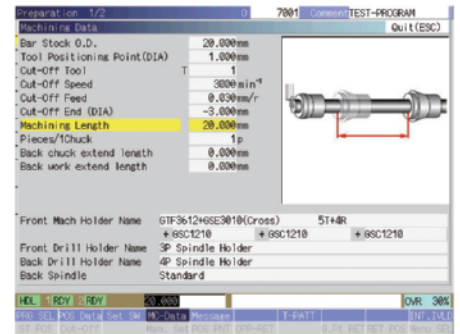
Preparation 1/2 0 7001 Comment TEST-PROGRAM
Machining Data Quit(ESC)

| | | |
|---|---|---|
| Bar Stock O.D. | | 20.000mm |
| Tool Positioning Point(DIA) | | 1.000mm |
| Cut-Off Tool | T | 1 |
| Cut-Off Speed | | 3000min$^{-1}$ |
| Cut-Off Feed | | 0.030mm/r |
| Cut-Off End (DIA) | | -3.000mm |
| Machining Length | | 20.000mm |
| Pieces/1Chuck | | 1p |
| Back chuck extend length | | 0.000mm |
| Back work extend length | | 0.000mm |

| | | | |
|---|---|---|---|
| Front Mach Holder Name | GTF3612+GSE3010(Cross) | | 5T+4R |
| | + GSC1210 | + GSC1210 | + GSC1210 |
| Front Drill Holder Name | 3P Spindle Holder | | |
| Back Drill Holder Name | 4P Spindle Holder | | |
| Back Spindle | Standard | | |

HDL 1 RDY 2 RDY 20.000 OVR 30%
PRG SEL POS Data Set SW MC-Data Message T-PATT INT.IVLD
ST POS Cut-Off Man. Set POS PRO OPP-RET 0.Pt RET RET POS Menu SEL